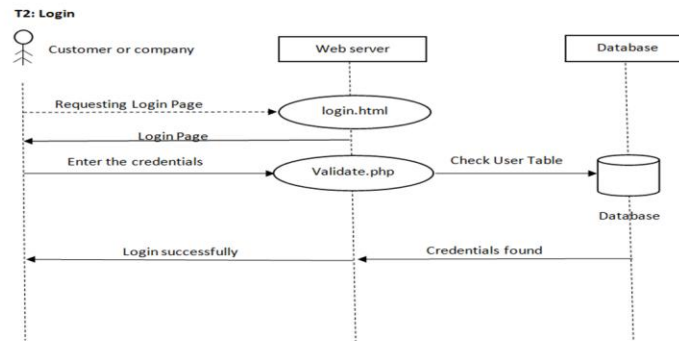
T2: Login

Customer or company

Web server

Database

Requesting Login Page

login.html

Login Page

Enter the credentials

Validate.php

Check User Table

Database

Login successfully

Credentials found